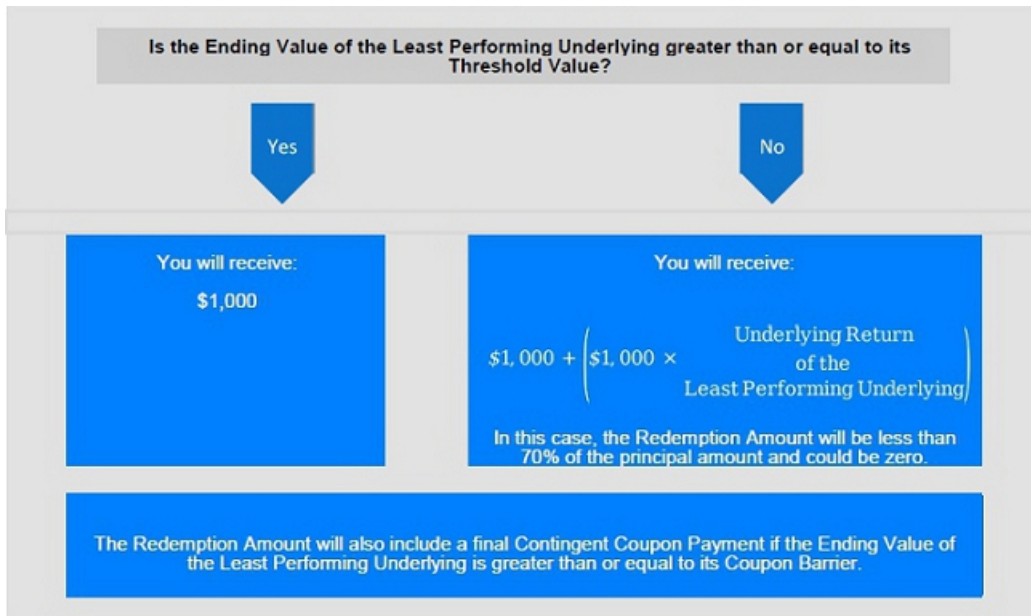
Is the Ending Value of the Least Performing Underlying greater than or equal to its Threshold Value?

Yes

No

You will receive:

$1,000

You will receive:

$\$1,000 + \left(\$1,000 \times \begin{matrix}\text{Underlying Return} \\ \text{of the} \\ \text{Least Performing Underlying}\end{matrix}\right)$

In this case, the Redemption Amount will be less than 70% of the principal amount and could be zero.

The Redemption Amount will also include a final Contingent Coupon Payment if the Ending Value of the Least Performing Underlying is greater than or equal to its Coupon Barrier.